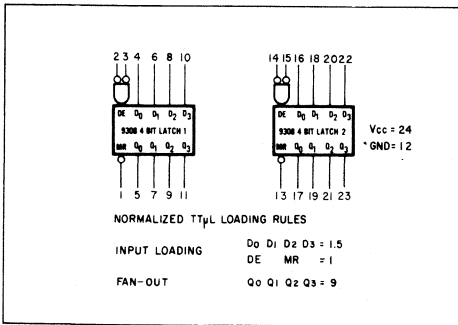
2 3 4 6 8 10

DE $D_0$ $D_1$ $D_2$ $D_3$
9308 4 BIT LATCH 1
MR $Q_0$ $Q_1$ $Q_2$ $Q_3$

1 5 7 9 11

14 15 16 18 20 22

DE $D_0$ $D_1$ $D_2$ $D_3$
9308 4 BIT LATCH 2
MR $Q_0$ $Q_1$ $Q_2$ $Q_3$

13 17 19 21 23

Vcc = 24
GND = 12

NORMALIZED TTμL LOADING RULES

INPUT LOADING Do D1 D2 D3 = 1.5
DE MR = 1

FAN-OUT Qo Q1 Q2 Q3 = 9